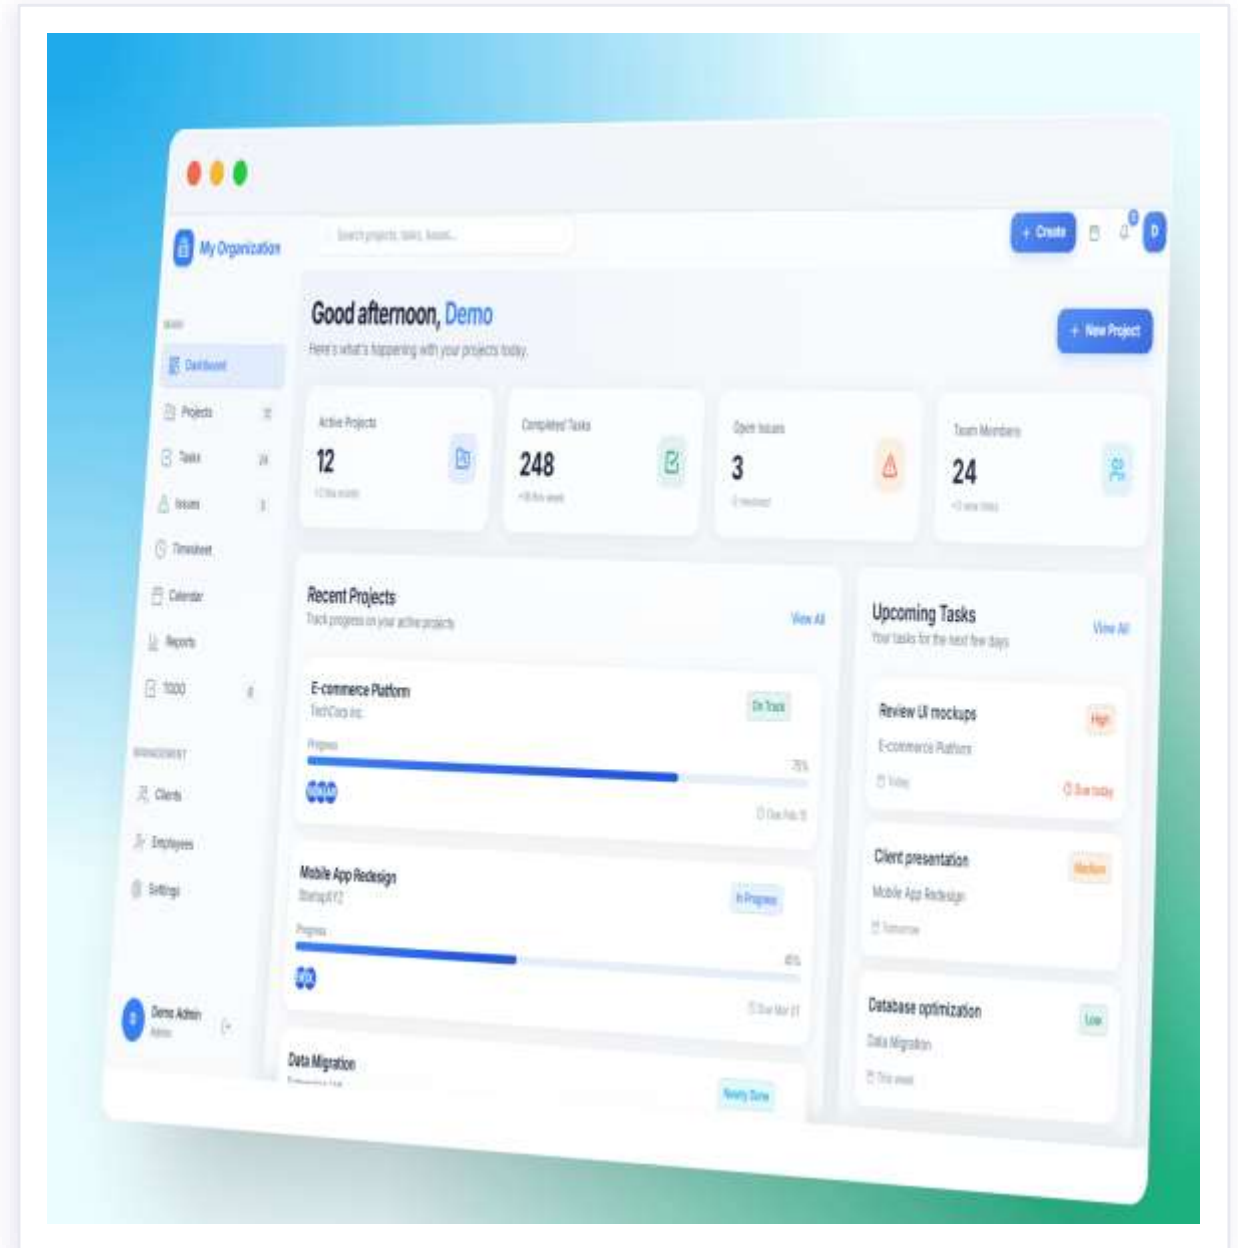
My Organization

Search projects, tasks, issues...

+ Create

D

MAIN

Dashboard

Projects

Tasks

Issues

Timesheet

Calendar

Reports

TODO

MANAGEMENT

Clients

Employees

Settings

Demo Admin
Admin

Good afternoon, Demo

Here's what's happening with your projects today.

+ New Project

Active Projects
12
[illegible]

Completed Tasks
248
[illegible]

Open Issues
3
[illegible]

Team Members
24
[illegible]

Recent Projects
Track progress on your active projects
View All

E-commerce Platform
TechCorp Inc.
On Track
Progress
75%
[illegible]

Mobile App Redesign
StartupXYZ
In Progress
Progress
45%
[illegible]

Data Migration
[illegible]
Nearly Done

Upcoming Tasks
Your tasks for the next few days
View All

Review UI mockups
High
E-commerce Platform
Today
Due today

Client presentation
Medium
Mobile App Redesign
Tomorrow

Database optimization
Low
Data Migration
This week